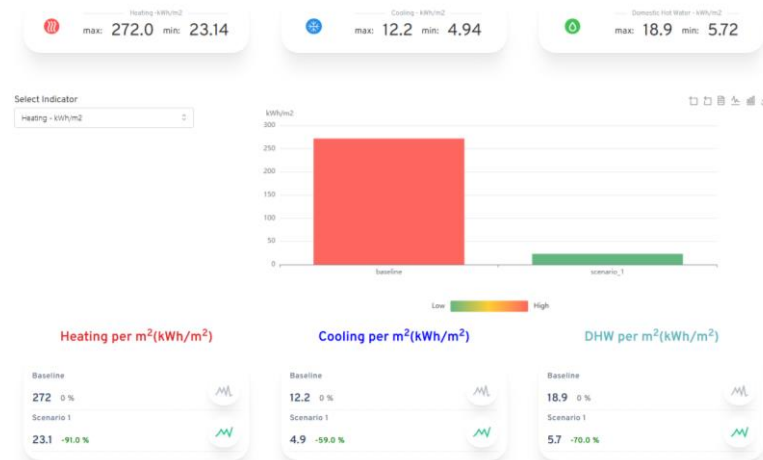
Heating -kWh/m2
max: 272.0 min: 23.14

Cooling - kWh/m2
max: 12.2 min: 4.94

Domestic Hot Water - kWh/m2
max: 18.9 min: 5.72

Select Indicator
Heating - kWh/m2

kWh/m2
300
250
200
150
100
50
0
baseline
scenario_1

Low
High

Heating per m$^2$(kWh/m$^2$)

Cooling per m$^2$(kWh/m$^2$)

DHW per m$^2$(kWh/m$^2$)

Baseline
272 0 %
Scenario 1
23.1 -91.0 %

Baseline
12.2 0 %
Scenario 1
4.9 -59.0 %

Baseline
18.9 0 %
Scenario 1
5.7 -70.0 %